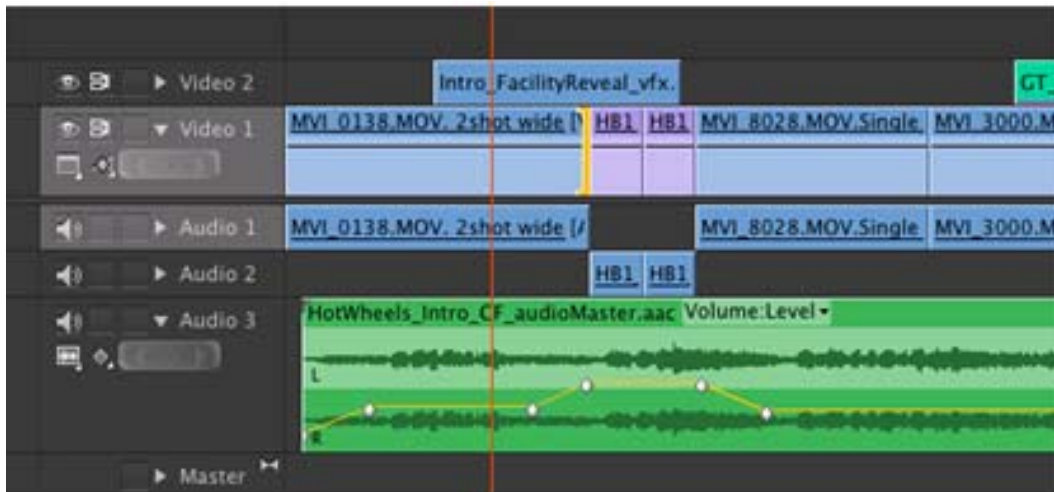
Video 2
Intro_FacilityReveal_vfx.
GT_
Video 1
MVI_0138.MOV. 2shot wide [V
HB1
HB1
MVI_8028.MOV.Single
MVI_3000.M
Audio 1
MVI_0138.MOV. 2shot wide [A
MVI_8028.MOV.Single
MVI_3000.M
Audio 2
HB1
HB1
Audio 3
HotWheels_Intro_CF_audioMaster.aac
Volume:Level
L
R
Master